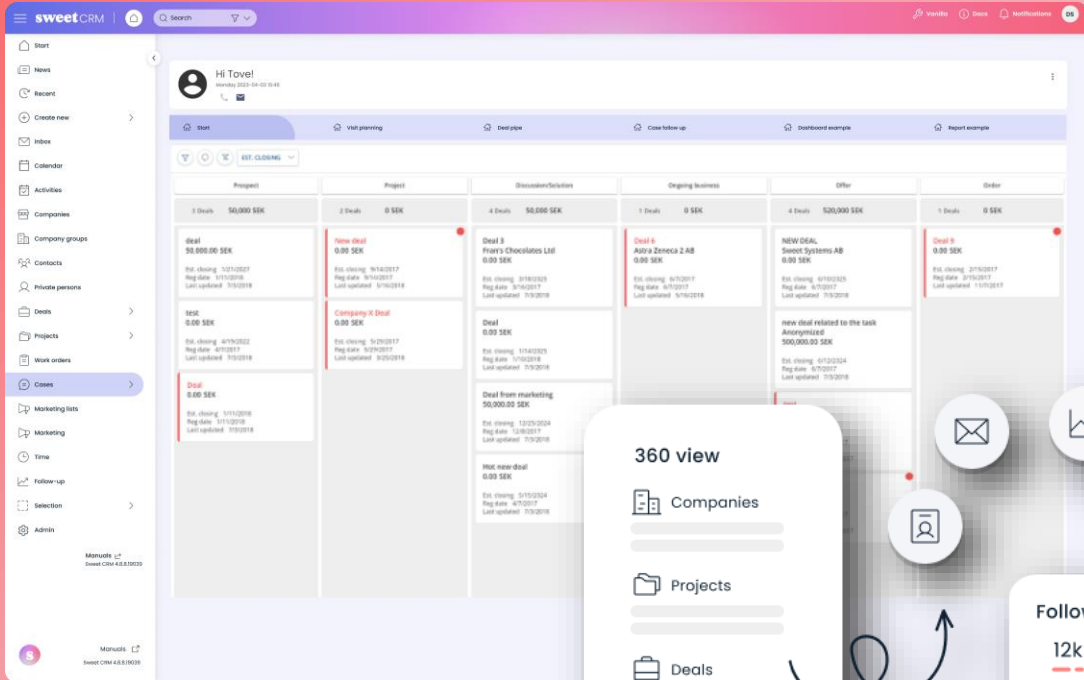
sweet CRM

Search

Vanilla Docs Notifications DS

Start
News
Recent
Create new
Inbox
Calendar
Activities
Companies
Company groups
Contacts
Private persons
Deals
Projects
Work orders
Cases
Marketing lists
Marketing
Time
Follow-up
Selection
Admin

Manuals
Sweet CRM 4.8.8|9039

Manuals
Sweet CRM 4.8.8|9039

Hi Tove!
Monday 2023-04-03 15:46

Start | Visit planning | Deal pipe | Case follow up | Dashboard example | Report example

EST. CLOSING

| Prospect | Project | Discussion/Solution | Ongoing business | Offer | Order |
|---|---|---|---|---|---|
| 3 Deals 50,000 SEK | 2 Deals 0 SEK | 4 Deals 50,000 SEK | 1 Deals 0 SEK | 4 Deals 520,000 SEK | 1 Deals 0 SEK |

deal
50,000.00 SEK
Est. closing 1/21/2027
Reg date 1/11/2018
Last updated 7/3/2018

test
0.00 SEK
Est. closing 4/19/2022
Reg date 4/7/2017
Last updated 7/3/2018

Deal
0.00 SEK
Est. closing 1/11/2018
Reg date 1/11/2018
Last updated 7/3/2018

New deal
0.00 SEK
Est. closing 9/14/2017
Reg date 9/14/2017
Last updated 9/25/2018

Company X Deal
0.00 SEK
Est. closing 5/29/2017
Reg date 5/29/2017
Last updated 9/25/2018

Deal 3
Fran's Chocolates Ltd
0.00 SEK
Est. closing 3/18/2025
Reg date 3/16/2017
Last updated 7/3/2018

Deal
0.00 SEK
Est. closing 1/14/2025
Reg date 1/10/2018
Last updated 7/3/2018

Deal from marketing
50,000.00 SEK
Est. closing 12/25/2024
Reg date 12/8/2017
Last updated 7/3/2018

Hot new deal
0.00 SEK
Est. closing 5/15/2024
Reg date 5/15/2017
Last updated 7/3/2018

Deal 6
Astra Zeneca 2 AB
0.00 SEK
Est. closing 6/7/2017
Reg date 6/7/2017
Last updated 9/16/2018

NEW DEAL
Sweet Systems AB
0.00 SEK
Est. closing 6/10/2025
Reg date 6/7/2017
Last updated 7/3/2018

new deal related to the task
Anonymized
500,000.00 SEK
Est. closing 6/12/2024
Reg date 6/7/2017
Last updated 7/3/2018

Deal 9
0.00 SEK
Est. closing 2/15/2017
Reg date 2/15/2017
Last updated 11/7/2017

360 view
Companies
Projects
Deals

Follo
12k